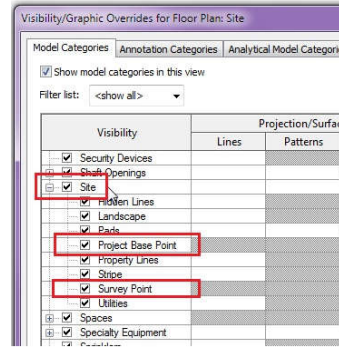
Visibility/Graphic Overrides for Floor Plan: Site

Model Categories | Annotation Categories | Analytical Model Categori

Show model categories in this view

Filter list: <show all>

| Visibility | Projection/Surfac Lines | Patterns |
|---|---|---|
| Security Devices | | |
| Shaft Openings | | |
| Site | | |
| Hidden Lines | | |
| Landscape | | |
| Pads | | |
| Project Base Point | | |
| Property Lines | | |
| Stripe | | |
| Survey Point | | |
| Utilities | | |
| Spaces | | |
| Specialty Equipment | | |
| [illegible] | | |